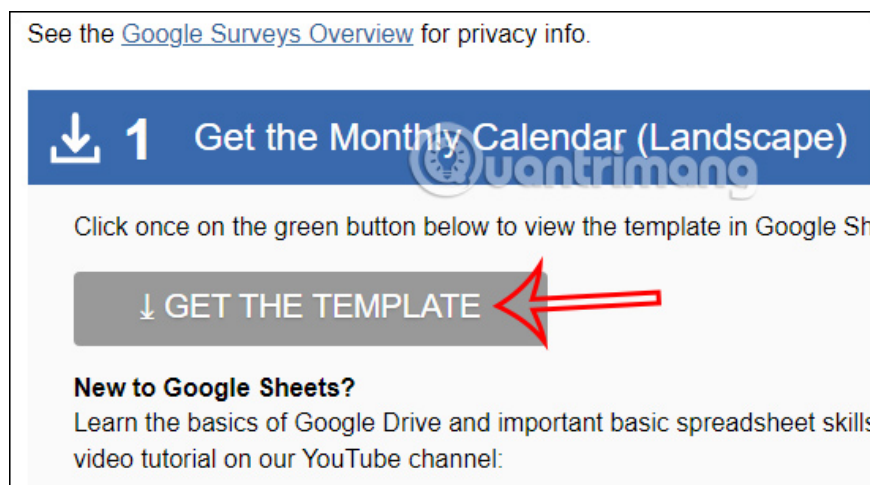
See the Google Surveys Overview for privacy info.

1 Get the Monthly Calendar (Landscape)

uantrimang

Click once on the green button below to view the template in Google Sh

↓ GET THE TEMPLATE

**New to Google Sheets?**
Learn the basics of Google Drive and important basic spreadsheet skills video tutorial on our YouTube channel: